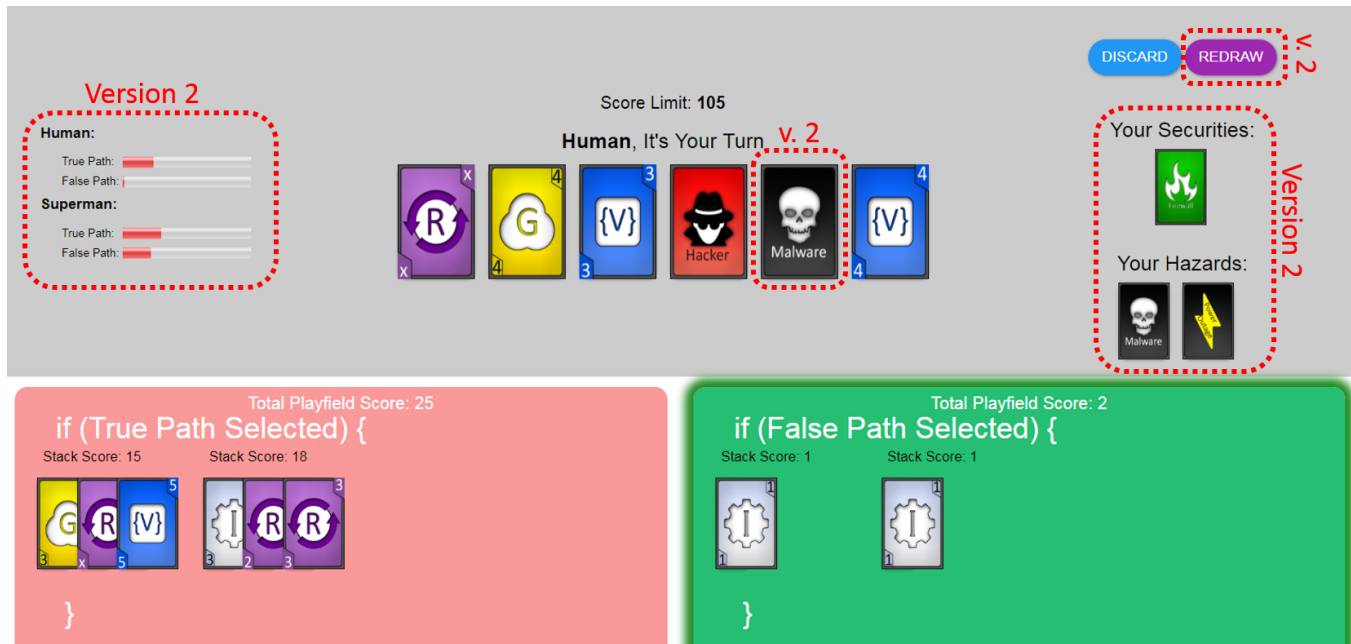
Version 2

Human:

True Path:

False Path:

Superman:

True Path:

False Path:

Score Limit: **105**

**Human**, It's Your Turn

v. 2

X R X

4 G 4

3 {V} 3

Hacker

Malware

4 {V} 4

DISCARD

REDRAW

v. 2

Your Securities:

Firewall

Your Hazards:

Malware

Power Outage

Version 2

Total Playfield Score: 25

if (True Path Selected) {

Stack Score: 15

G 3 R X {V} 5 5

Stack Score: 18

I 3 R 2 R 3 3

}

Total Playfield Score: 2

if (False Path Selected) {

Stack Score: 1

I 1 1

Stack Score: 1

I 1 1

}